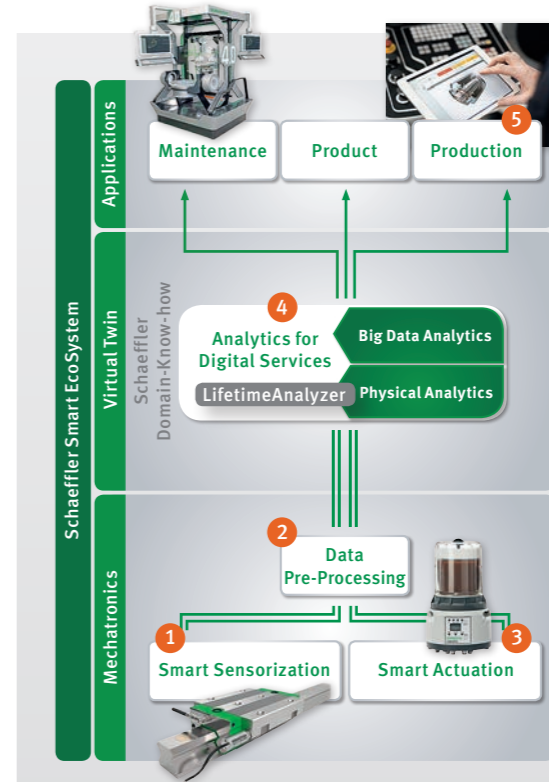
Schaeffler Smart EcoSystem

Applications

Maintenance

Product

5

Production

Virtual Twin

Schaeffler Domain-Know-how

4

Analytics for Digital Services

Big Data Analytics

LifetimeAnalyzer

Physical Analytics

Mechatronics

2

Data Pre-Processing

1

Smart Sensorization

3

Smart Actuation